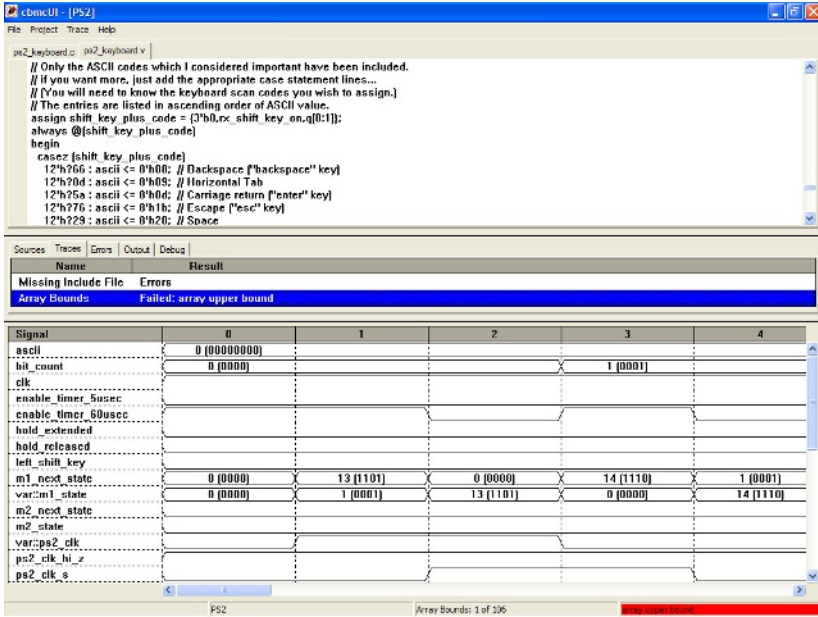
cbmcUI - [PS2]
File Project Trace Help
ps2_keyboard.c ps2_keyboard.v

// Only the ASCII codes which I considered important have been included.
// if you want more, just add the appropriate case statement lines...
// (You will need to know the keyboard scan codes you wish to assign.)
// The entries are listed in ascending order of ASCII value.
assign shift_key_plus_code = {3'b0,rx_shift_key_on,q[8:1]};
always @(shift_key_plus_code)
begin
casez (shift_key_plus_code)
12'h?66 : ascii <= 8'h08; // Backspace ("backspace" key)
12'h?0d : ascii <= 8'h09; // Horizontal Tab
12'h?5a : ascii <= 8'h0d; // Carriage return ("enter" key)
12'h?76 : ascii <= 8'h1b; // Escape ("esc" key)
12'h?29 : ascii <= 8'h20; // Space

Sources Traces Errors Output Debug

| Name | Result |
|---|---|
| Missing Include File | Errors |
| Array Bounds | Failed: array upper bound |

| Signal | 0 | 1 | 2 | 3 | 4 |
|---|---|---|---|---|---|
| ascii | 0 (00000000) | | | | |
| bit_count | 0 (0000) | | | 1 (0001) | |
| clk | | | | | |
| enable_timer_5usec | | | | | |
| enable_timer_60usec | | | | | |
| hold_extended | | | | | |
| hold_released | | | | | |
| left_shift_key | | | | | |
| m1_next_state | 0 (0000) | 13 (1101) | 0 (0000) | 14 (1110) | 1 (0001) |
| var::m1_state | 0 (0000) | 1 (0001) | 13 (1101) | 0 (0000) | 14 (1110) |
| m2_next_state | | | | | |
| m2_state | | | | | |
| var::ps2_clk | | | | | |
| ps2_clk_hi_z | | | | | |
| ps2_clk_s | | | | | |

PS2 Array Bounds: 1 of 106 array upper bound